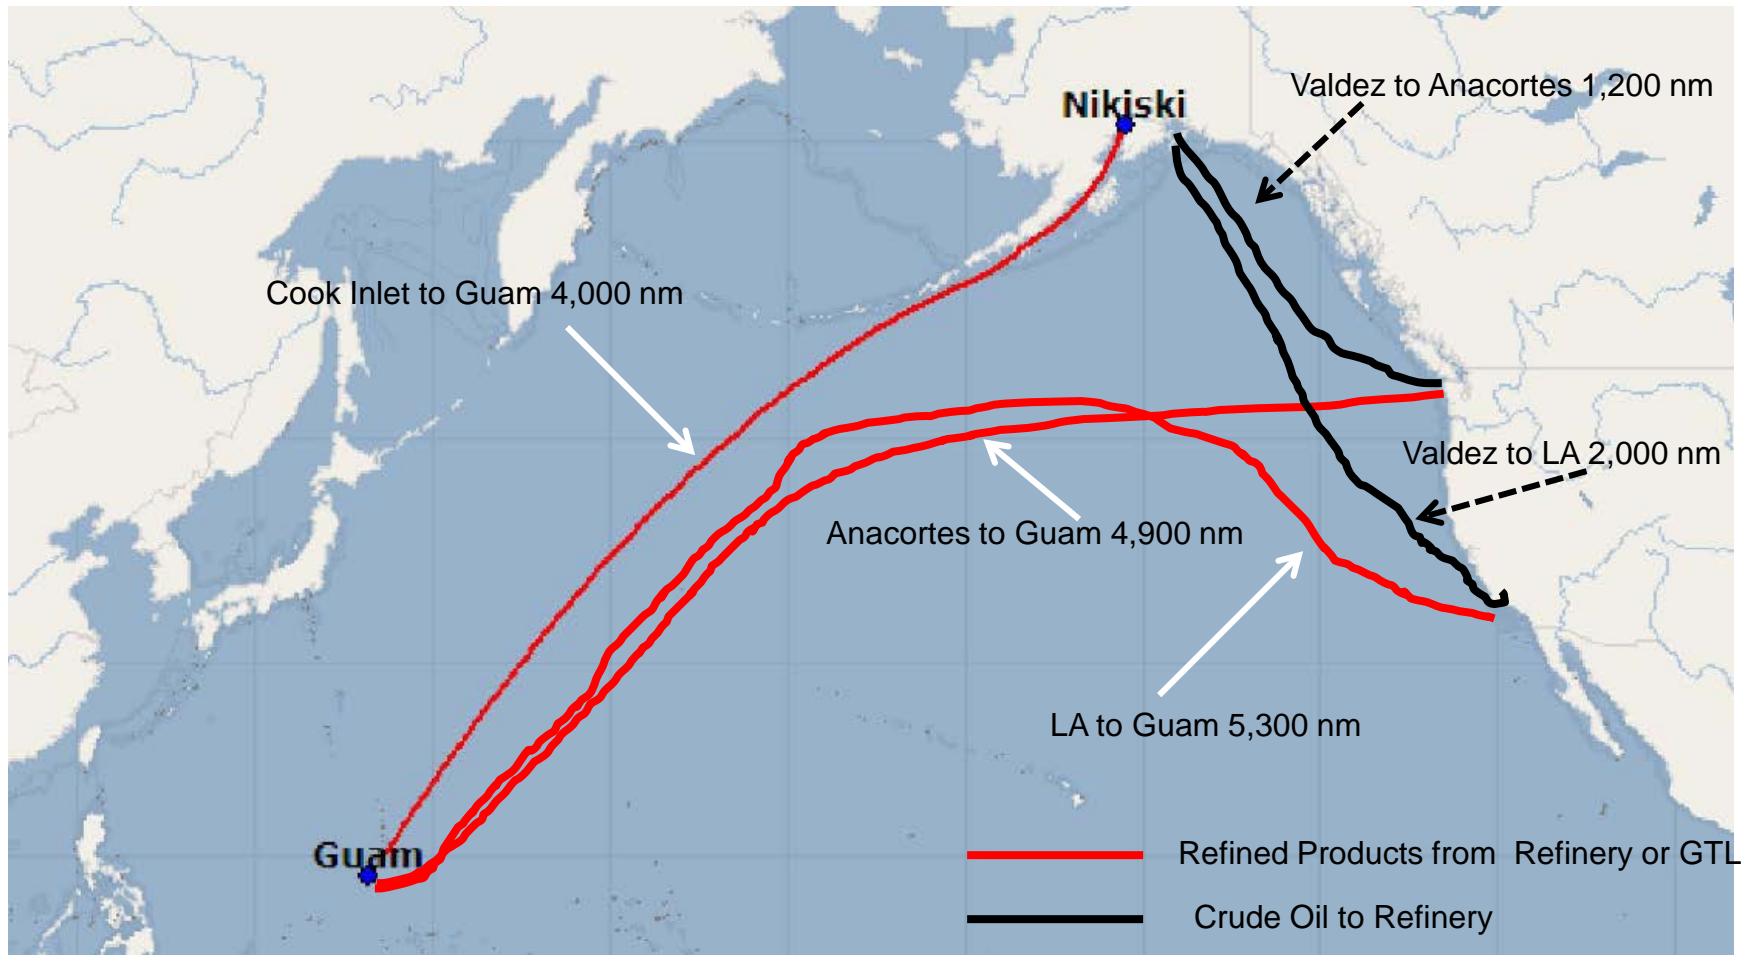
Nikiski

Valdez to Anacortes 1,200 nm

Cook Inlet to Guam 4,000 nm

Valdez to LA 2,000 nm

Anacortes to Guam 4,900 nm

LA to Guam 5,300 nm

Guam

Refined Products from Refinery or GTL

Crude Oil to Refinery